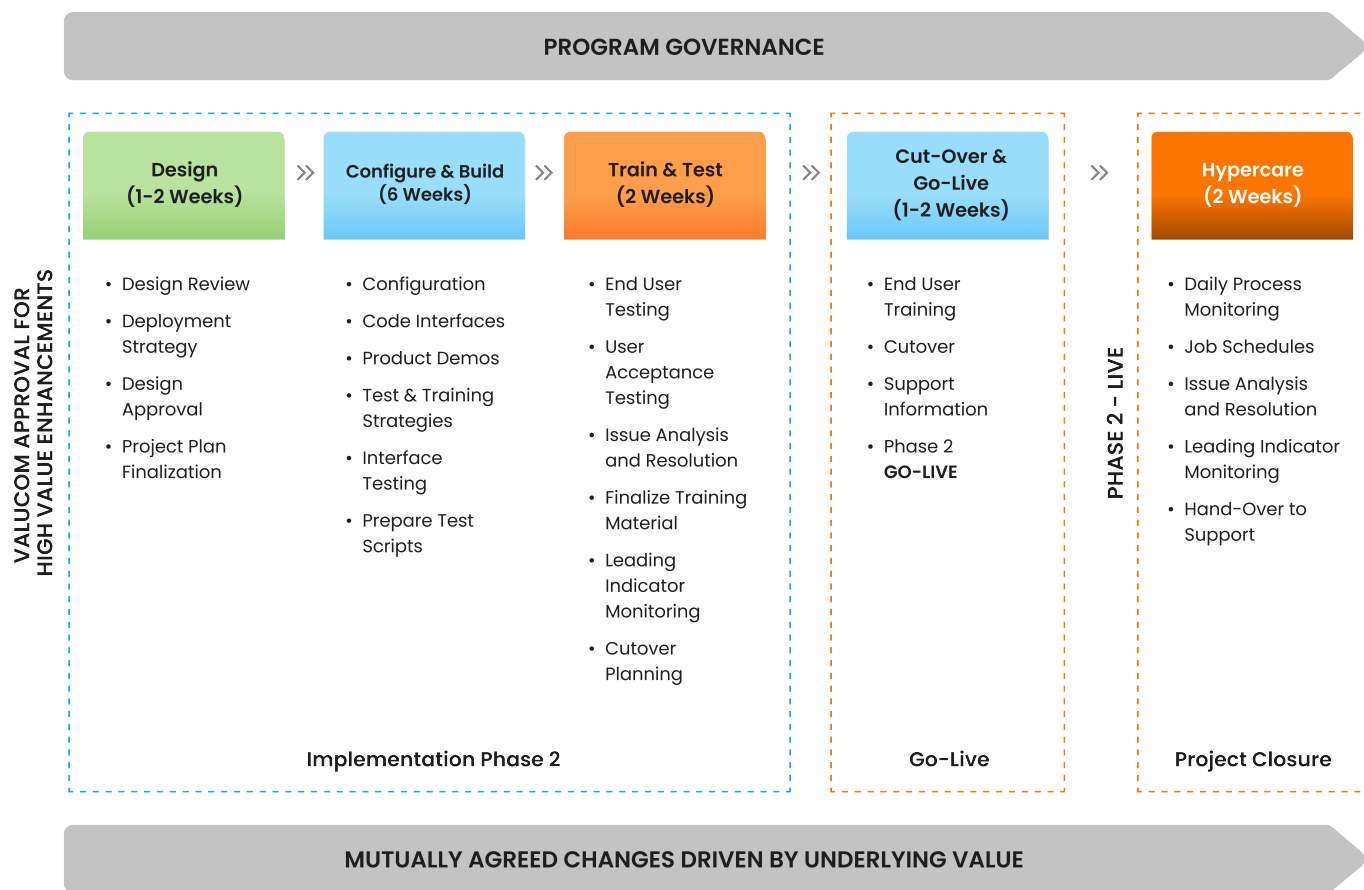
PROGRAM GOVERNANCE

VALUCOM APPROVAL FOR HIGH VALUE ENHANCEMENTS

Design (1-2 Weeks)

- Design Review
- Deployment Strategy
- Design Approval
- Project Plan Finalization

Configure & Build (6 Weeks)

- Configuration
- Code Interfaces
- Product Demos
- Test & Training Strategies
- Interface Testing
- Prepare Test Scripts

Train & Test (2 Weeks)

- End User Testing
- User Acceptance Testing
- Issue Analysis and Resolution
- Finalize Training Material
- Leading Indicator Monitoring
- Cutover Planning

Implementation Phase 2

Cut-Over & Go-Live (1-2 Weeks)

- End User Training
- Cutover
- Support Information
- Phase 2 GO-LIVE

Go-Live

PHASE 2 – LIVE

Hypercare (2 Weeks)

- Daily Process Monitoring
- Job Schedules
- Issue Analysis and Resolution
- Leading Indicator Monitoring
- Hand-Over to Support

Project Closure

MUTUALLY AGREED CHANGES DRIVEN BY UNDERLYING VALUE